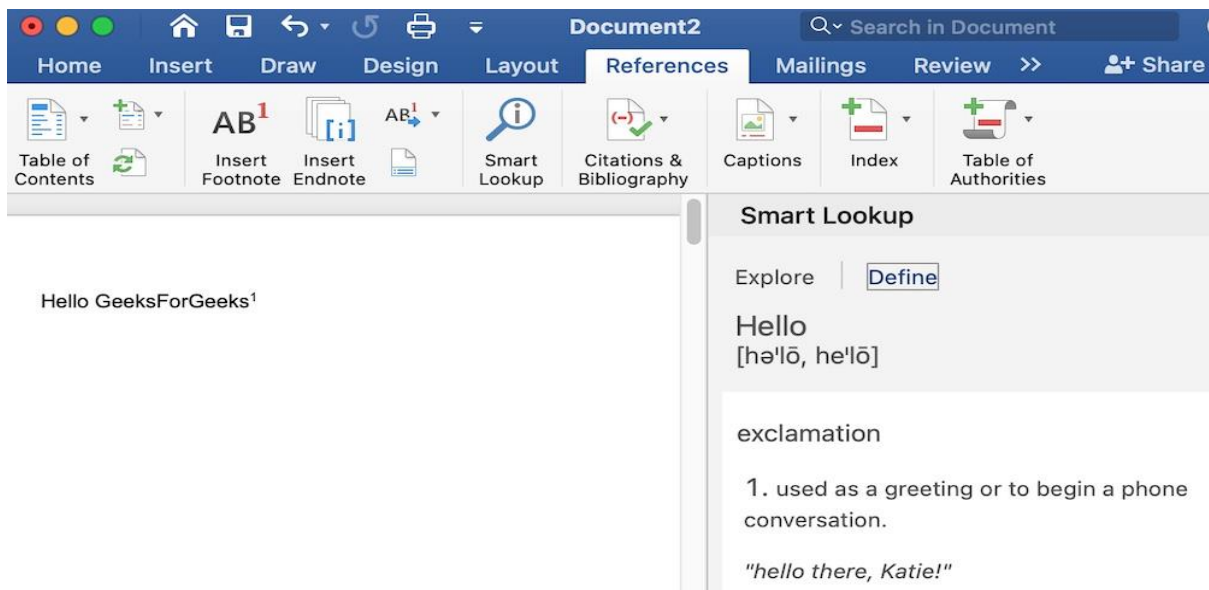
Document2

Search in Document

Home Insert Draw Design Layout References Mailings Review >> Share

Table of Contents

$AB^1$

Insert Footnote

Insert Endnote

$AB^1$

Smart Lookup

Citations & Bibliography

Captions

Index

Table of Authorities

Hello GeeksForGeeks$^1$

Smart Lookup

Explore Define

Hello
[həˈlō, heˈlō]

exclamation

1. used as a greeting or to begin a phone conversation.

"hello there, Katie!"